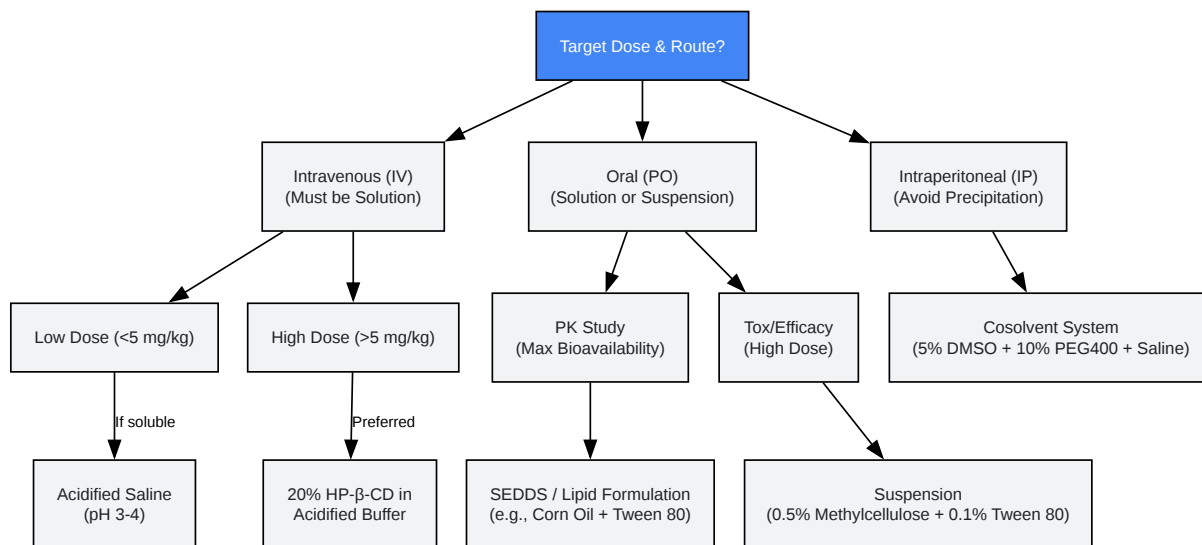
Target Dose & Route?

Intravenous (IV)
(Must be Solution)

Oral (PO)
(Solution or Suspension)

Intraperitoneal (IP)
(Avoid Precipitation)

Low Dose (<5 mg/kg)

High Dose (>5 mg/kg)

PK Study
(Max Bioavailability)

Tox/Efficacy
(High Dose)

Cosolvent System
(5% DMSO + 10% PEG400 + Saline)

If soluble

Preferred

Acidified Saline
(pH 3-4)

20% HP-β-CD in
Acidified Buffer

SEDDS / Lipid Formulation
(e.g., Corn Oil + Tween 80)

Suspension
(0.5% Methylcellulose + 0.1% Tween 80)